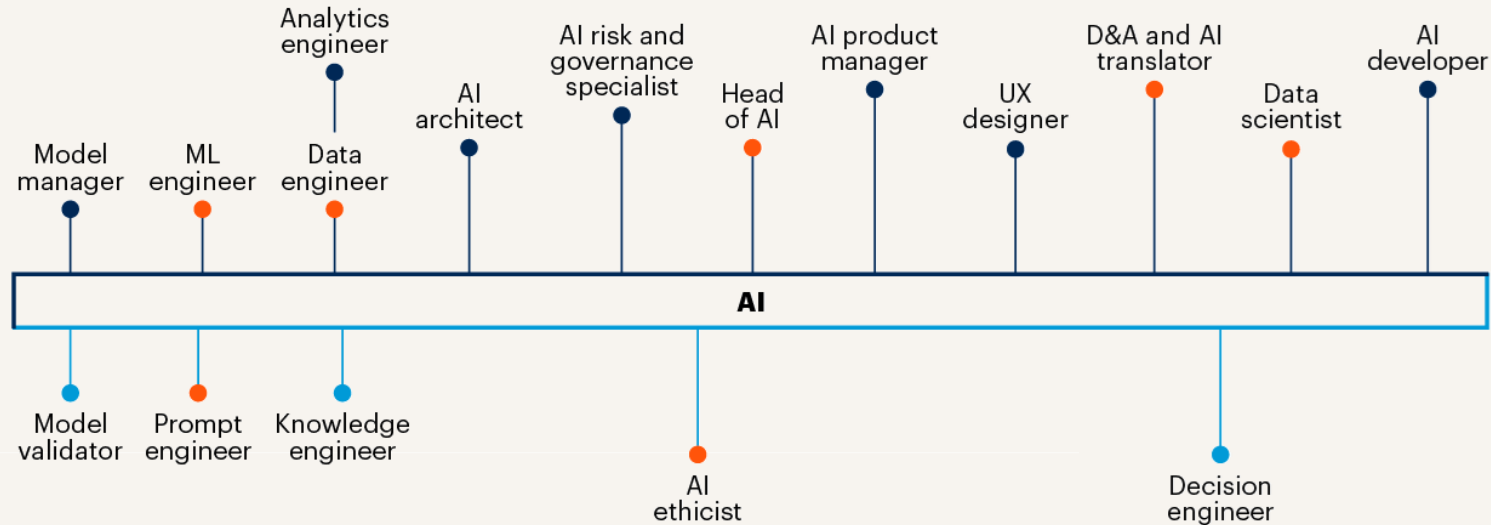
Analytics engineer

Model manager

ML engineer

Data engineer

AI architect

AI risk and governance specialist

Head of AI

AI product manager

UX designer

D&A and AI translator

Data scientist

AI developer

AI

Model validator

Prompt engineer

Knowledge engineer

AI ethicist

Decision engineer